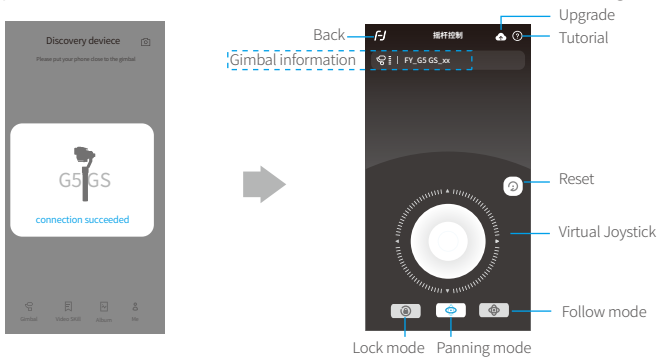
Discovery deviece

Please put your phone close to the gimbal

G5 GS

connection succeeded

Gimbal Video SHOT Album Me

Back

摇杆控制

Upgrade

Tutorial

Gimbal information

FY_G5 GS_xx

Reset

Virtual Joystick

Follow mode

Lock mode

Panning mode